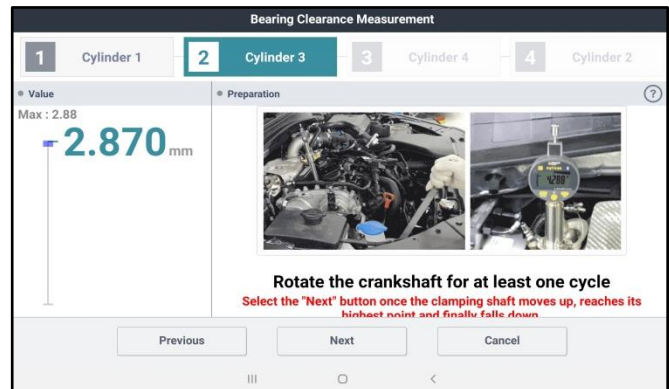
Bearing Clearance Measurement

1 Cylinder 1

2 Cylinder 3

3 Cylinder 4

4 Cylinder 2

Value

Max : 2.88

2.870mm

Preparation

?

Rotate the crankshaft for at least one cycle

Select the "Next" button once the clamping shaft moves up, reaches its highest point and finally falls down

Previous

Next

Cancel